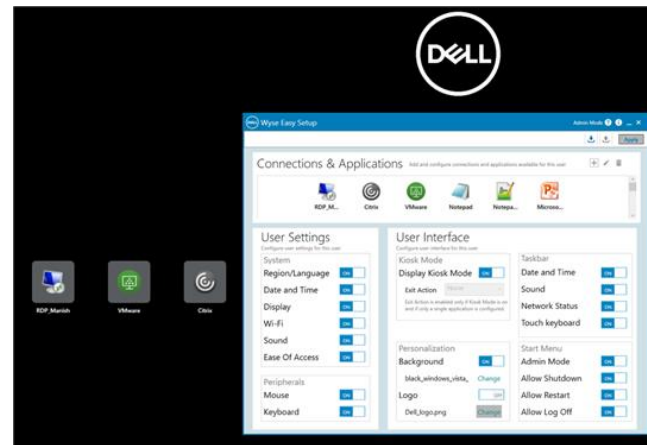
DELL

RDP_Manish
VMware
Citrix

Wyse Easy Setup
Admin Mode
Apply

Connections & Applications
Add and configure connections and applications available for this user

RDP_M...
Citrix
VMware
Notepad
Notepa...
Micros...

User Settings
Configure user settings for this user

System
Region/Language ON
Date and Time ON
Display ON
Wi-Fi ON
Sound ON
Ease Of Access ON

Peripherals
Mouse ON
Keyboard ON

User Interface
Configure user interface for this user

Kiosk Mode
Display Kiosk Mode ON
Exit Action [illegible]
Exit Action is enabled only if Kiosk Mode is on and if only a single application is configured

Personalization
Background ON
black_windows_vista_ Change
Logo OFF
Dell_logo.png Change

Taskbar
Date and Time ON
Sound ON
Network Status ON
Touch keyboard ON

Start Menu
Admin Mode ON
Allow Shutdown ON
Allow Restart ON
Allow Log Off ON